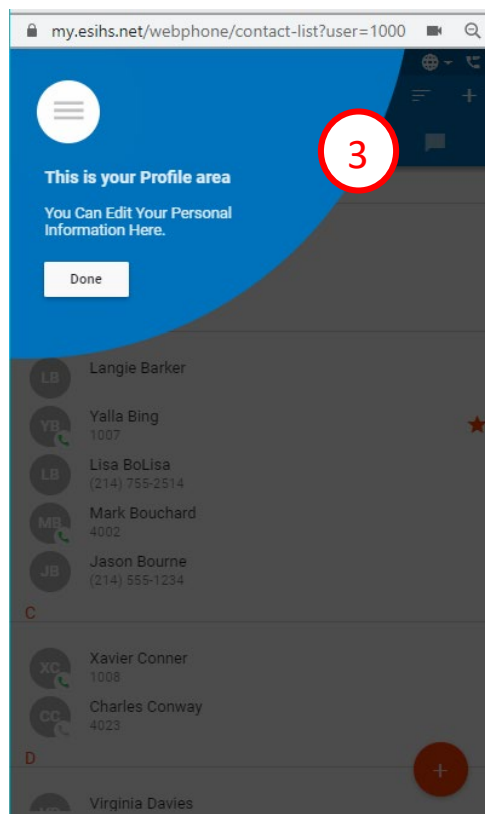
my.esihs.net/webphone/contact-list?user=1000

3

This is your Profile area

You Can Edit Your Personal Information Here.

Done

LB Langie Barker

YB Yalla Bing
1007

LB Lisa BoLisa
(214) 755-2514

MB Mark Bouchard
4002

JB Jason Bourne
(214) 555-1234

C

XC Xavier Conner
1008

CC Charles Conway
4023

D

Virginia Davies